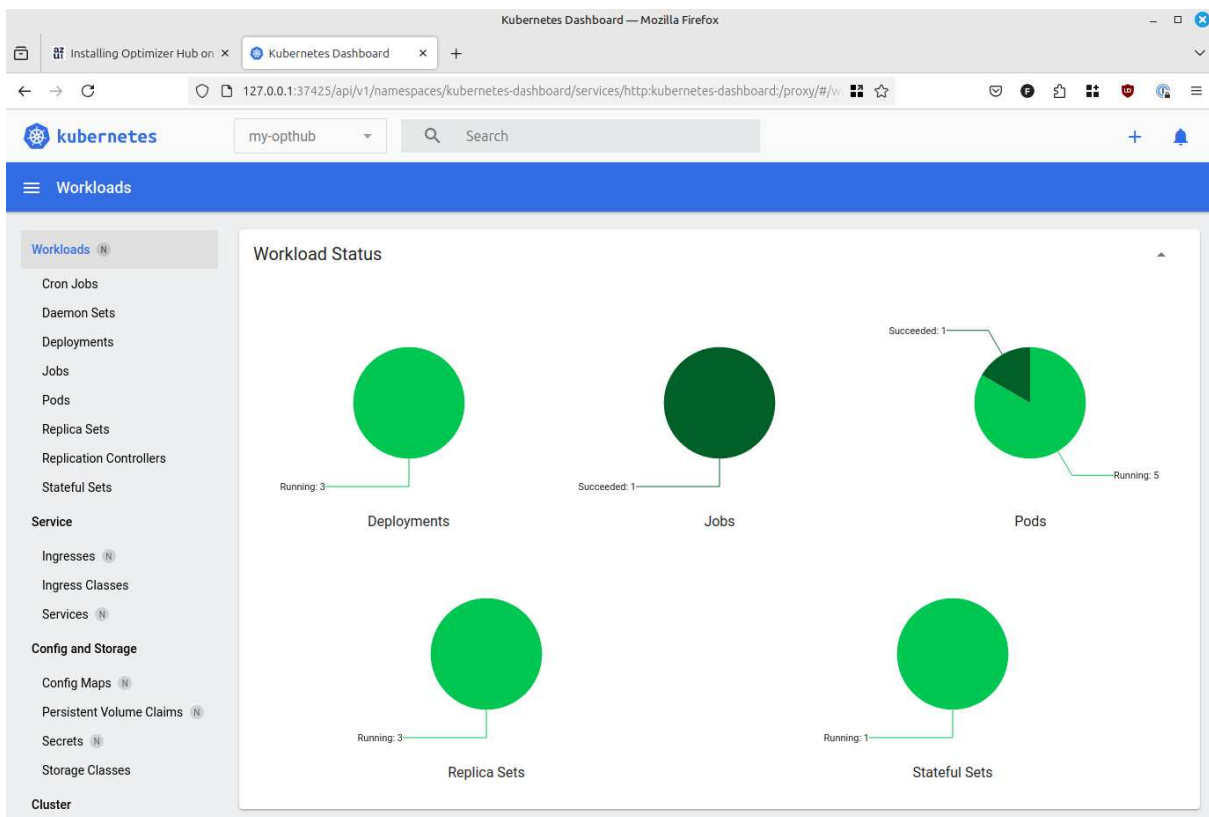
Kubernetes Dashboard — Mozilla Firefox

Installing Optimizer Hub on ×
Kubernetes Dashboard ×
+

127.0.0.1:37425/api/v1/namespaces/kubernetes-dashboard/services/http:kubernetes-dashboard:/proxy/#/w

kubernetes
my-opthub
Search

Workloads

Workloads N
Cron Jobs
Daemon Sets
Deployments
Jobs
Pods
Replica Sets
Replication Controllers
Stateful Sets
Service
Ingresses N
Ingress Classes
Services N
Config and Storage
Config Maps N
Persistent Volume Claims N
Secrets N
Storage Classes
Cluster

Workload Status

Running: 3
Deployments

Succeeded: 1
Jobs

Succeeded: 1
Running: 5
Pods

Running: 3
Replica Sets

Running: 1
Stateful Sets